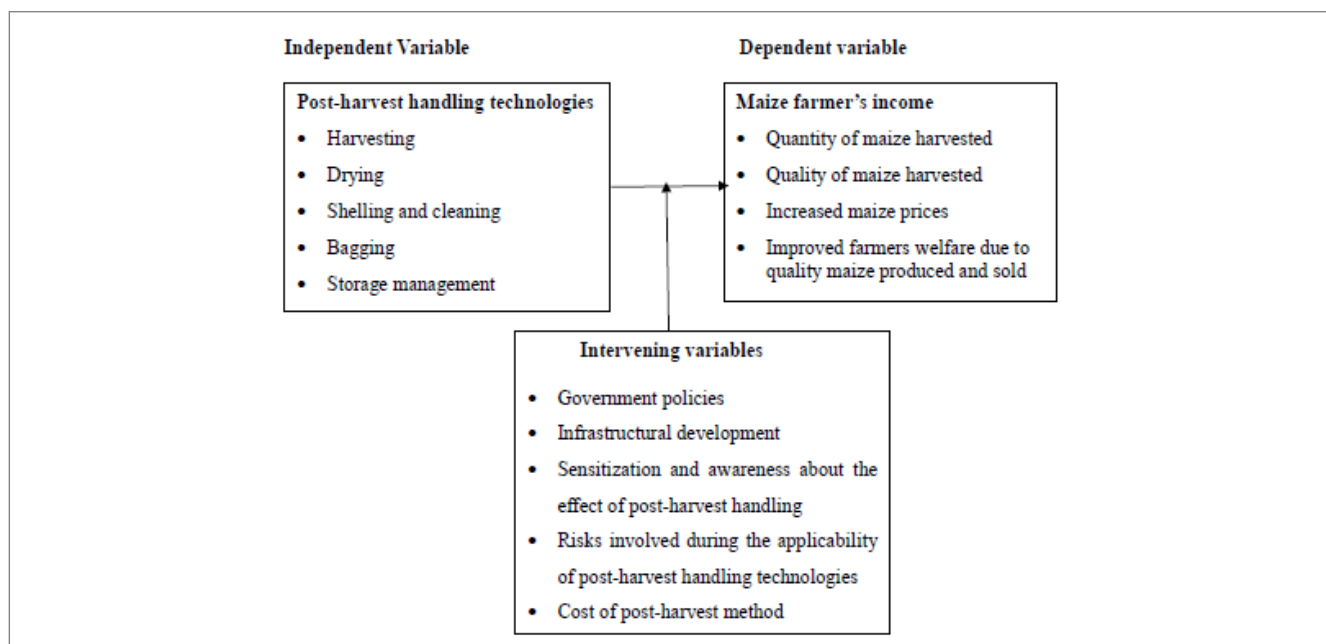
Independent Variable

Dependent variable

Post-harvest handling technologies
- Harvesting
- Drying
- Shelling and cleaning
- Bagging
- Storage management

Maize farmer's income
- Quantity of maize harvested
- Quality of maize harvested
- Increased maize prices
- Improved farmers welfare due to quality maize produced and sold

Intervening variables
- Government policies
- Infrastructural development
- Sensitization and awareness about the effect of post-harvest handling
- Risks involved during the applicability of post-harvest handling technologies
- Cost of post-harvest method